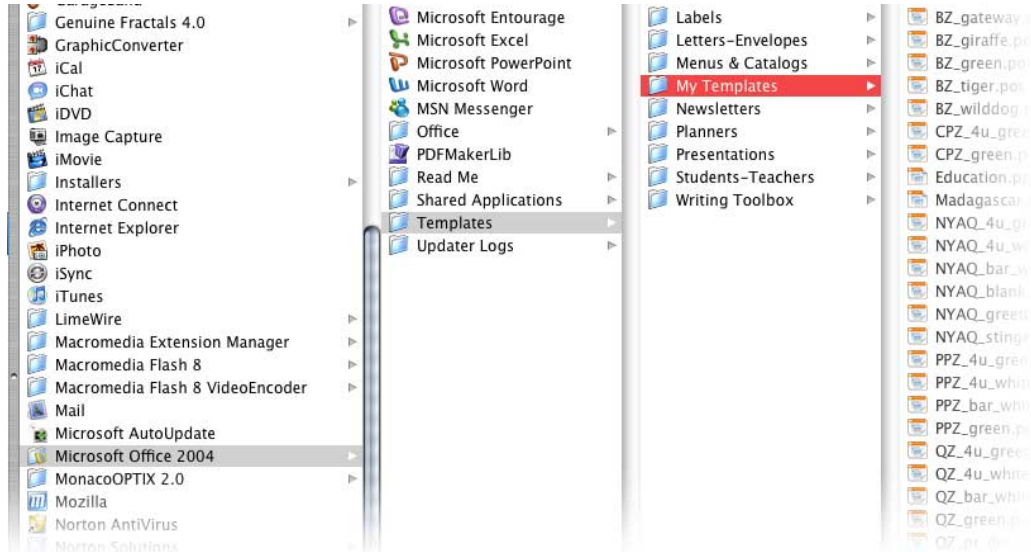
Genuine Fractals 4.0
GraphicConverter
iCal
iChat
iDVD
Image Capture
iMovie
Installers
Internet Connect
Internet Explorer
iPhoto
iSync
iTunes
LimeWire
Macromedia Extension Manager
Macromedia Flash 8
Macromedia Flash 8 VideoEncoder
Mail
Microsoft AutoUpdate
Microsoft Office 2004
MonacoOPTIX 2.0
Mozilla
Norton AntiVirus
Norton Solutions

Microsoft Entourage
Microsoft Excel
Microsoft PowerPoint
Microsoft Word
MSN Messenger
Office
PDFMakerLib
Read Me
Shared Applications
Templates
Updater Logs

Labels
Letters-Envelopes
Menus & Catalogs
My Templates
Newsletters
Planners
Presentations
Students-Teachers
Writing Toolbox

BZ_gateway
BZ_giraffe.p
BZ_green.po
BZ_tiger.pot
BZ_wilddog.
CPZ_4u_gre
CPZ_green.p
Education.p
Madagascar
NYAQ_4u_g
NYAQ_4u_w
NYAQ_bar_w
NYAQ_blank
NYAQ_green
NYAQ_sting
PPZ_4u_gre
PPZ_4u_whi
PPZ_bar_wh
PPZ_green.p
QZ_4u_gree
QZ_4u_whit
QZ_bar_wh
QZ_green.p
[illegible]